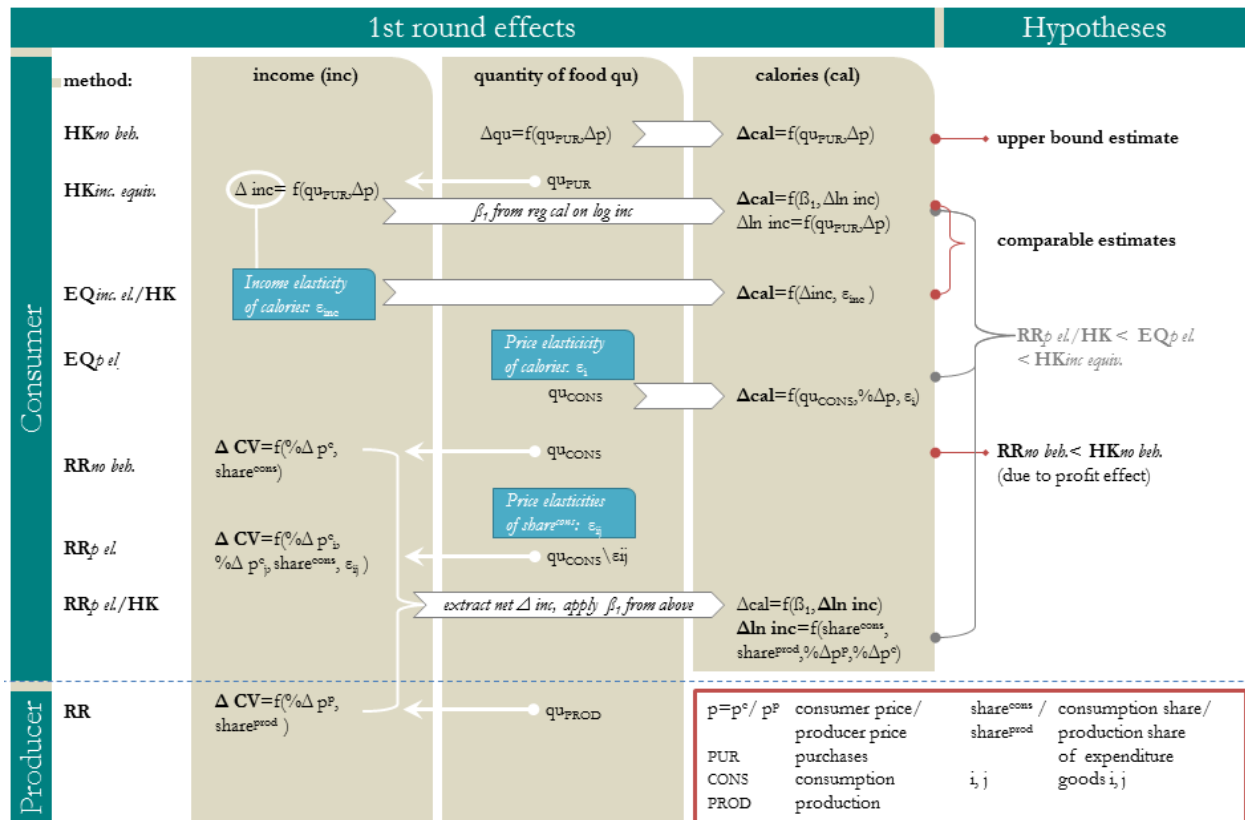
1st round effects

Hypotheses

Consumer

Producer

method:

income (inc)

quantity of food qu)

calories (cal)

HK*no beh.*

$\Delta$qu=f(qu$_{PUR}$,$\Delta$p)

**$\Delta$cal**=f(qu$_{PUR}$,$\Delta$p)

**upper bound estimate**

HK*inc. equiv.*

$\Delta$ inc= f(qu$_{PUR}$,$\Delta$p)

qu$_{PUR}$

*ß$_1$ from reg cal on log inc*

**$\Delta$cal**=f(ß$_1$, $\Delta$ln inc)
$\Delta$ln inc=f(qu$_{PUR}$,$\Delta$p)

**comparable estimates**

EQ*inc. el.*/HK

*Income elasticity of calories: ε$_{inc}$*

**$\Delta$cal**=f($\Delta$inc, ε$_{inc}$ )

RR*p el.*/HK < EQ*p el.* < HK*inc equiv.*

EQ*p el.*

*Price elaticicity of calories: ε$_i$*

qu$_{CONS}$

**$\Delta$cal**=f(qu$_{CONS}$,%$\Delta$p, ε$_i$)

RR*no beh.*

**$\Delta$ CV**=f(%$\Delta$ p$^c$, share$^{cons}$)

qu$_{CONS}$

**RR*no beh.*< HK*no beh.***
(due to profit effect)

*Price elasticities of share$^{cons}$: ε$_{ij}$*

RR*p el.*

**$\Delta$ CV**=f(%$\Delta$ p$^c_i$, %$\Delta$ p$^c_j$, share$^{cons}$, ε$_{ij}$ )

qu$_{CONS}$\εij

RR*p el.*/HK

*extract net $\Delta$ inc, apply ß$_1$ from above*

$\Delta$cal=f(ß$_1$, **$\Delta$ln inc**)
**$\Delta$ln inc**=f(share$^{cons}$, share$^{prod}$,%$\Delta$p$^p$,%$\Delta$p$^c$)

RR

**$\Delta$ CV**=f(%$\Delta$ p$^p$, share$^{prod}$ )

qu$_{PROD}$

| | | | |
|---|---|---|---|
| p=p$^c$/ p$^p$ | consumer price/ producer price | share$^{cons}$ / share$^{prod}$ | consumption share/ production share of expenditure |
| PUR | purchases | | |
| CONS | consumption | i, j | goods i, j |
| PROD | production | | |